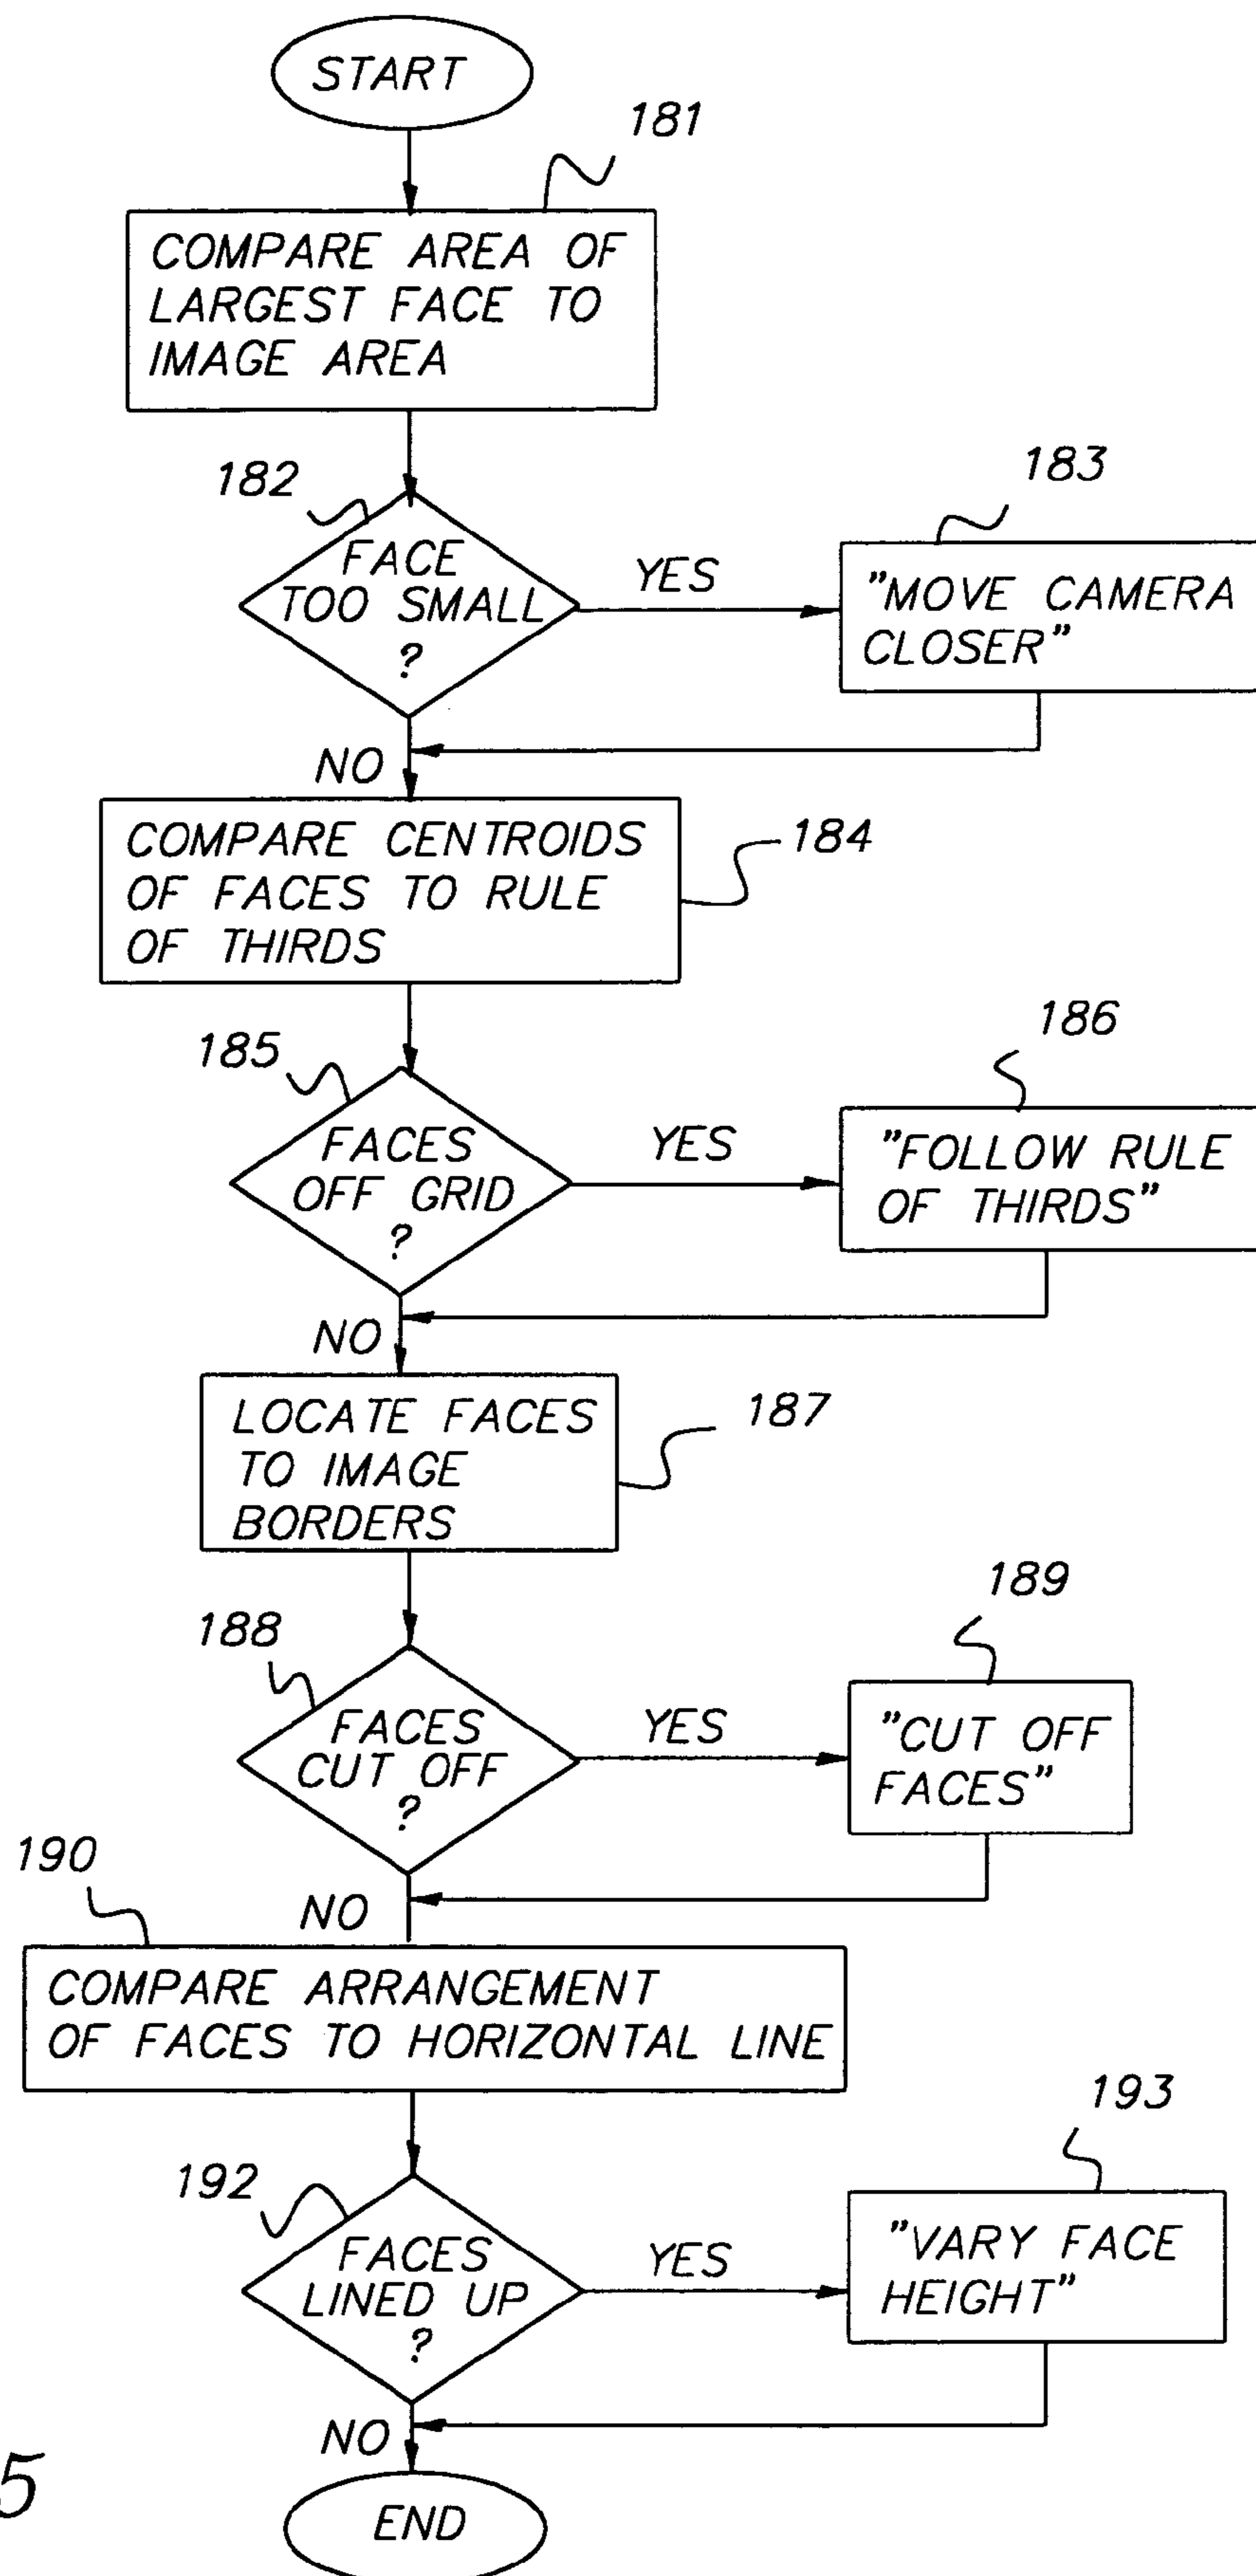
START

181

COMPARE AREA OF LARGEST FACE TO IMAGE AREA

182

FACE TOO SMALL ?

YES

183

"MOVE CAMERA CLOSER"

NO

COMPARE CENTROIDS OF FACES TO RULE OF THIRDS

184

185

FACES OFF GRID ?

YES

186

"FOLLOW RULE OF THIRDS"

NO

LOCATE FACES TO IMAGE BORDERS

187

188

FACES CUT OFF ?

YES

189

"CUT OFF FACES"

190

NO

COMPARE ARRANGEMENT OF FACES TO HORIZONTAL LINE

192

FACES LINED UP ?

YES

193

"VARY FACE HEIGHT"

NO

5

END